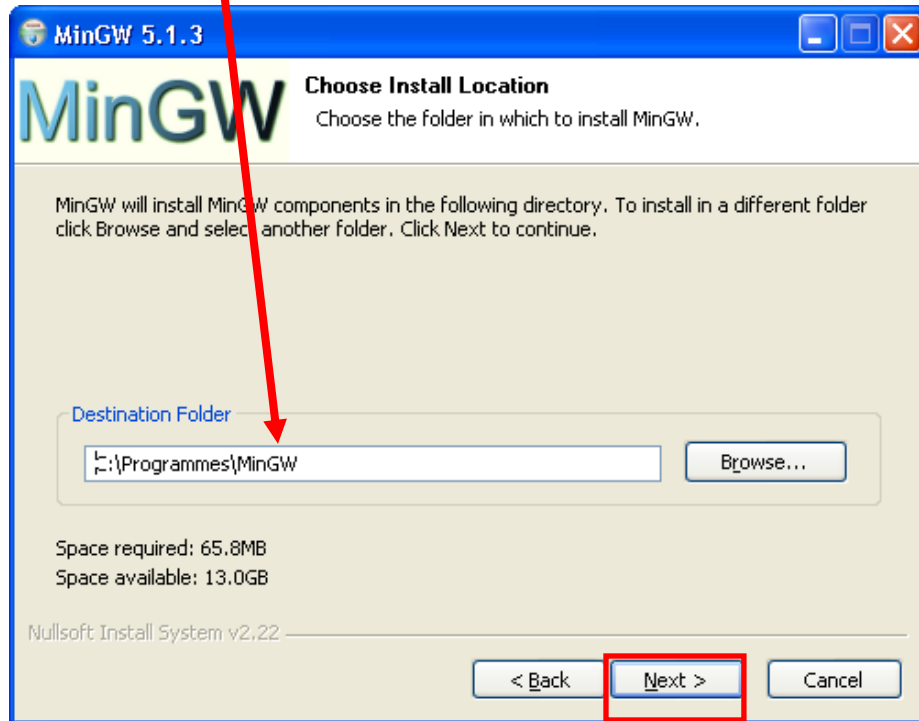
MinGW 5.1.3

MinGW

Choose Install Location

Choose the folder in which to install MinGW.

MinGW will install MinGW components in the following directory. To install in a different folder click Browse and select another folder. Click Next to continue.

Destination Folder

C:\Programmes\MinGW

Browse...

Space required: 65.8MB
Space available: 13.0GB

Nullsoft Install System v2.22

< Back

Next >

Cancel